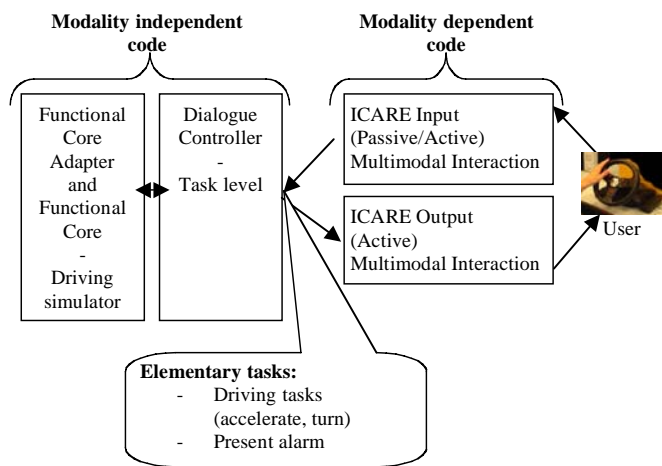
Modality independent code

Modality dependent code

Functional Core Adapter and Functional Core - Driving simulator

Dialogue Controller - Task level

ICARE Input (Passive/Active) Multimodal Interaction

ICARE Output (Active) Multimodal Interaction

User

Elementary tasks:
- Driving tasks (accelerate, turn)
- Present alarm